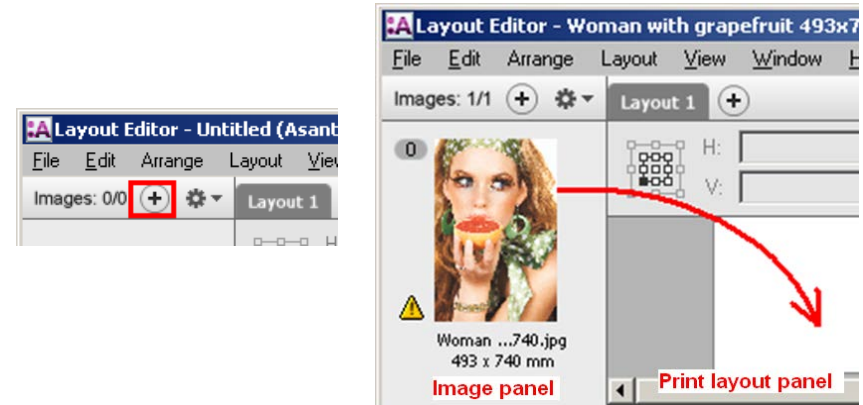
Layout Editor - Untitled (Asant
File Edit Arrange Layout Vie
Images: 0/0 + Layout 1

Layout Editor - Woman with grapefruit 493x7
File Edit Arrange Layout View Window H
Images: 1/1 + Layout 1 +
0
H:
V:
Woman ...740.jpg
493 x 740 mm
Image panel
Print layout panel